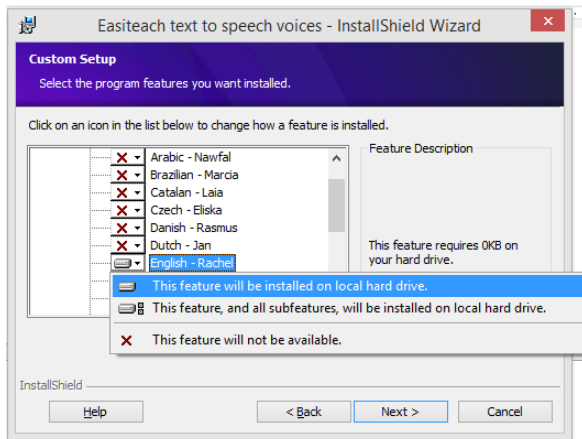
Easiteach text to speech voices - InstallShield Wizard

Custom Setup

Select the program features you want installed.

Click on an icon in the list below to change how a feature is installed.

Arabic - Nawfal
Brazilian - Marcia
Catalan - Laia
Czech - Eliska
Danish - Rasmus
Dutch - Jan
English - Rachel

Feature Description

This feature requires 0KB on your hard drive.

This feature will be installed on local hard drive.
This feature, and all subfeatures, will be installed on local hard drive.
This feature will not be available.

InstallShield

Help
< Back
Next >
Cancel